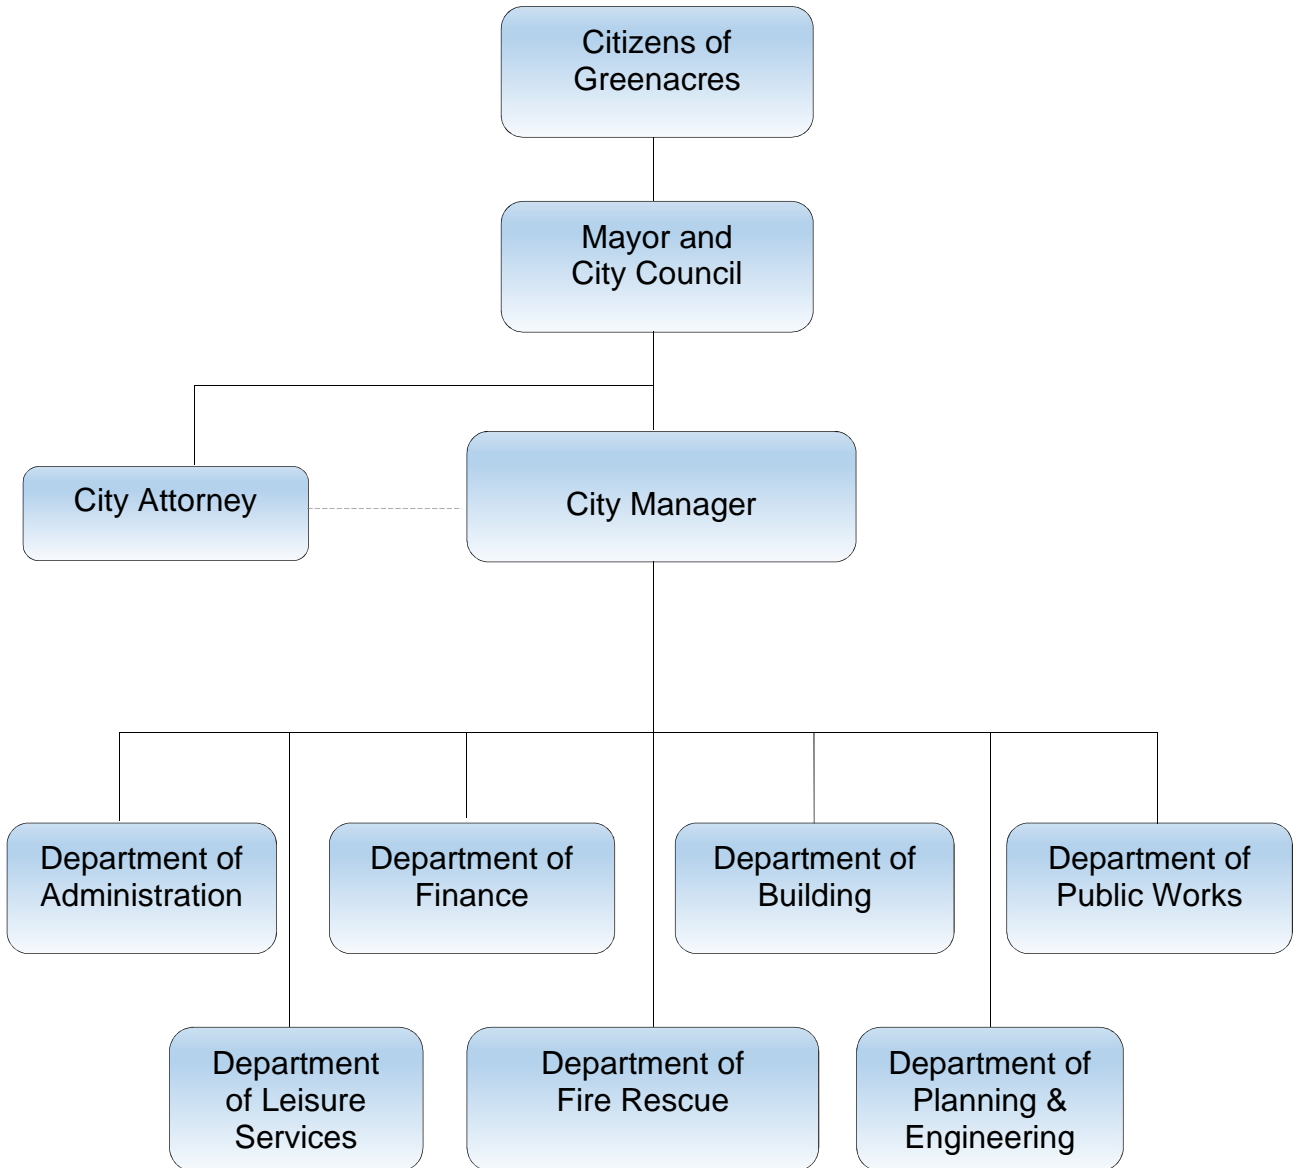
Citizens of Greenacres

Mayor and City Council

City Attorney

City Manager

Department of Administration

Department of Finance

Department of Building

Department of Public Works

Department of Leisure Services

Department of Fire Rescue

Department of Planning & Engineering